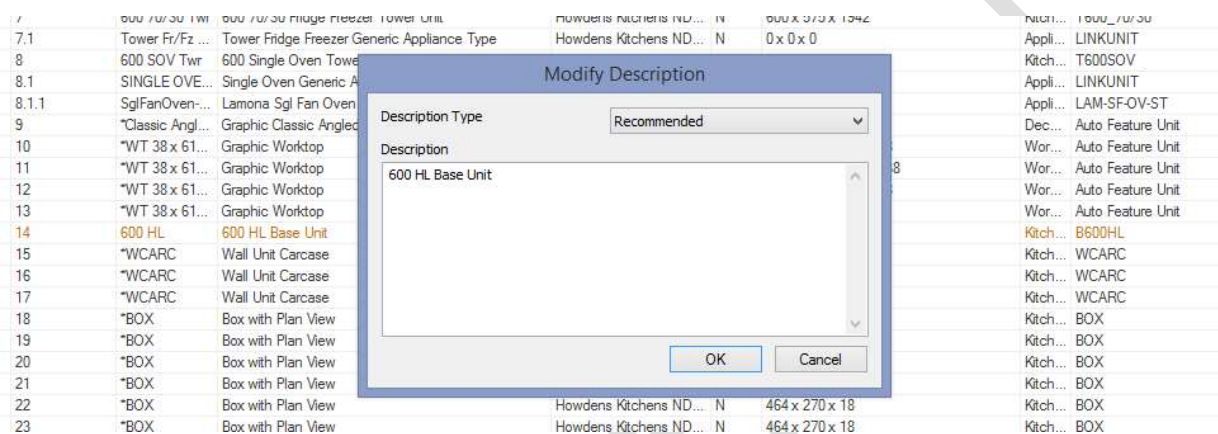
| | | | | | | | |
|---|---|---|---|---|---|---|---|
| 7 | 600 70/30 Twr | 600 70/30 Fridge Freezer Tower Unit | Howdens Kitchens ND... | N | 600 x 575 x 1942 | Kitch... | T600_70/30 |
| 7.1 | Tower Fr/Fz ... | Tower Fridge Freezer Generic Appliance Type | Howdens Kitchens ND... | N | 0 x 0 x 0 | Appli... | LINKUNIT |
| 8 | 600 SOV Twr | 600 Single Oven Towe | | | | Kitch... | T600SOV |
| 8.1 | SINGLE OVE... | Single Oven Generic A | | | | Appli... | LINKUNIT |
| 8.1.1 | SglFanOven-... | Lamona Sgl Fan Oven | | | | Appli... | LAM-SF-OV-ST |
| 9 | *Classic Angl... | Graphic Classic Anglec | | | | Dec... | Auto Feature Unit |
| 10 | *WT 38 x 61... | Graphic Worktop | | | | Wor... | Auto Feature Unit |
| 11 | *WT 38 x 61... | Graphic Worktop | | | 8 | Wor... | Auto Feature Unit |
| 12 | *WT 38 x 61... | Graphic Worktop | | | | Wor... | Auto Feature Unit |
| 13 | *WT 38 x 61... | Graphic Worktop | | | | Wor... | Auto Feature Unit |
| 14 | 600 HL | 600 HL Base Unit | | | | Kitch... | B600HL |
| 15 | *WCARC | Wall Unit Carcase | | | | Kitch... | WCARC |
| 16 | *WCARC | Wall Unit Carcase | | | | Kitch... | WCARC |
| 17 | *WCARC | Wall Unit Carcase | | | | Kitch... | WCARC |
| 18 | *BOX | Box with Plan View | | | | Kitch... | BOX |
| 19 | *BOX | Box with Plan View | | | | Kitch... | BOX |
| 20 | *BOX | Box with Plan View | | | | Kitch... | BOX |
| 21 | *BOX | Box with Plan View | | | | Kitch... | BOX |
| 22 | *BOX | Box with Plan View | Howdens Kitchens ND... | N | 464 x 270 x 18 | Kitch... | BOX |
| 23 | *BOX | Box with Plan View | Howdens Kitchens ND... | N | 464 x 270 x 18 | Kitch... | BOX |

Modify Description

Description Type
Recommended

Description
600 HL Base Unit

OK
Cancel